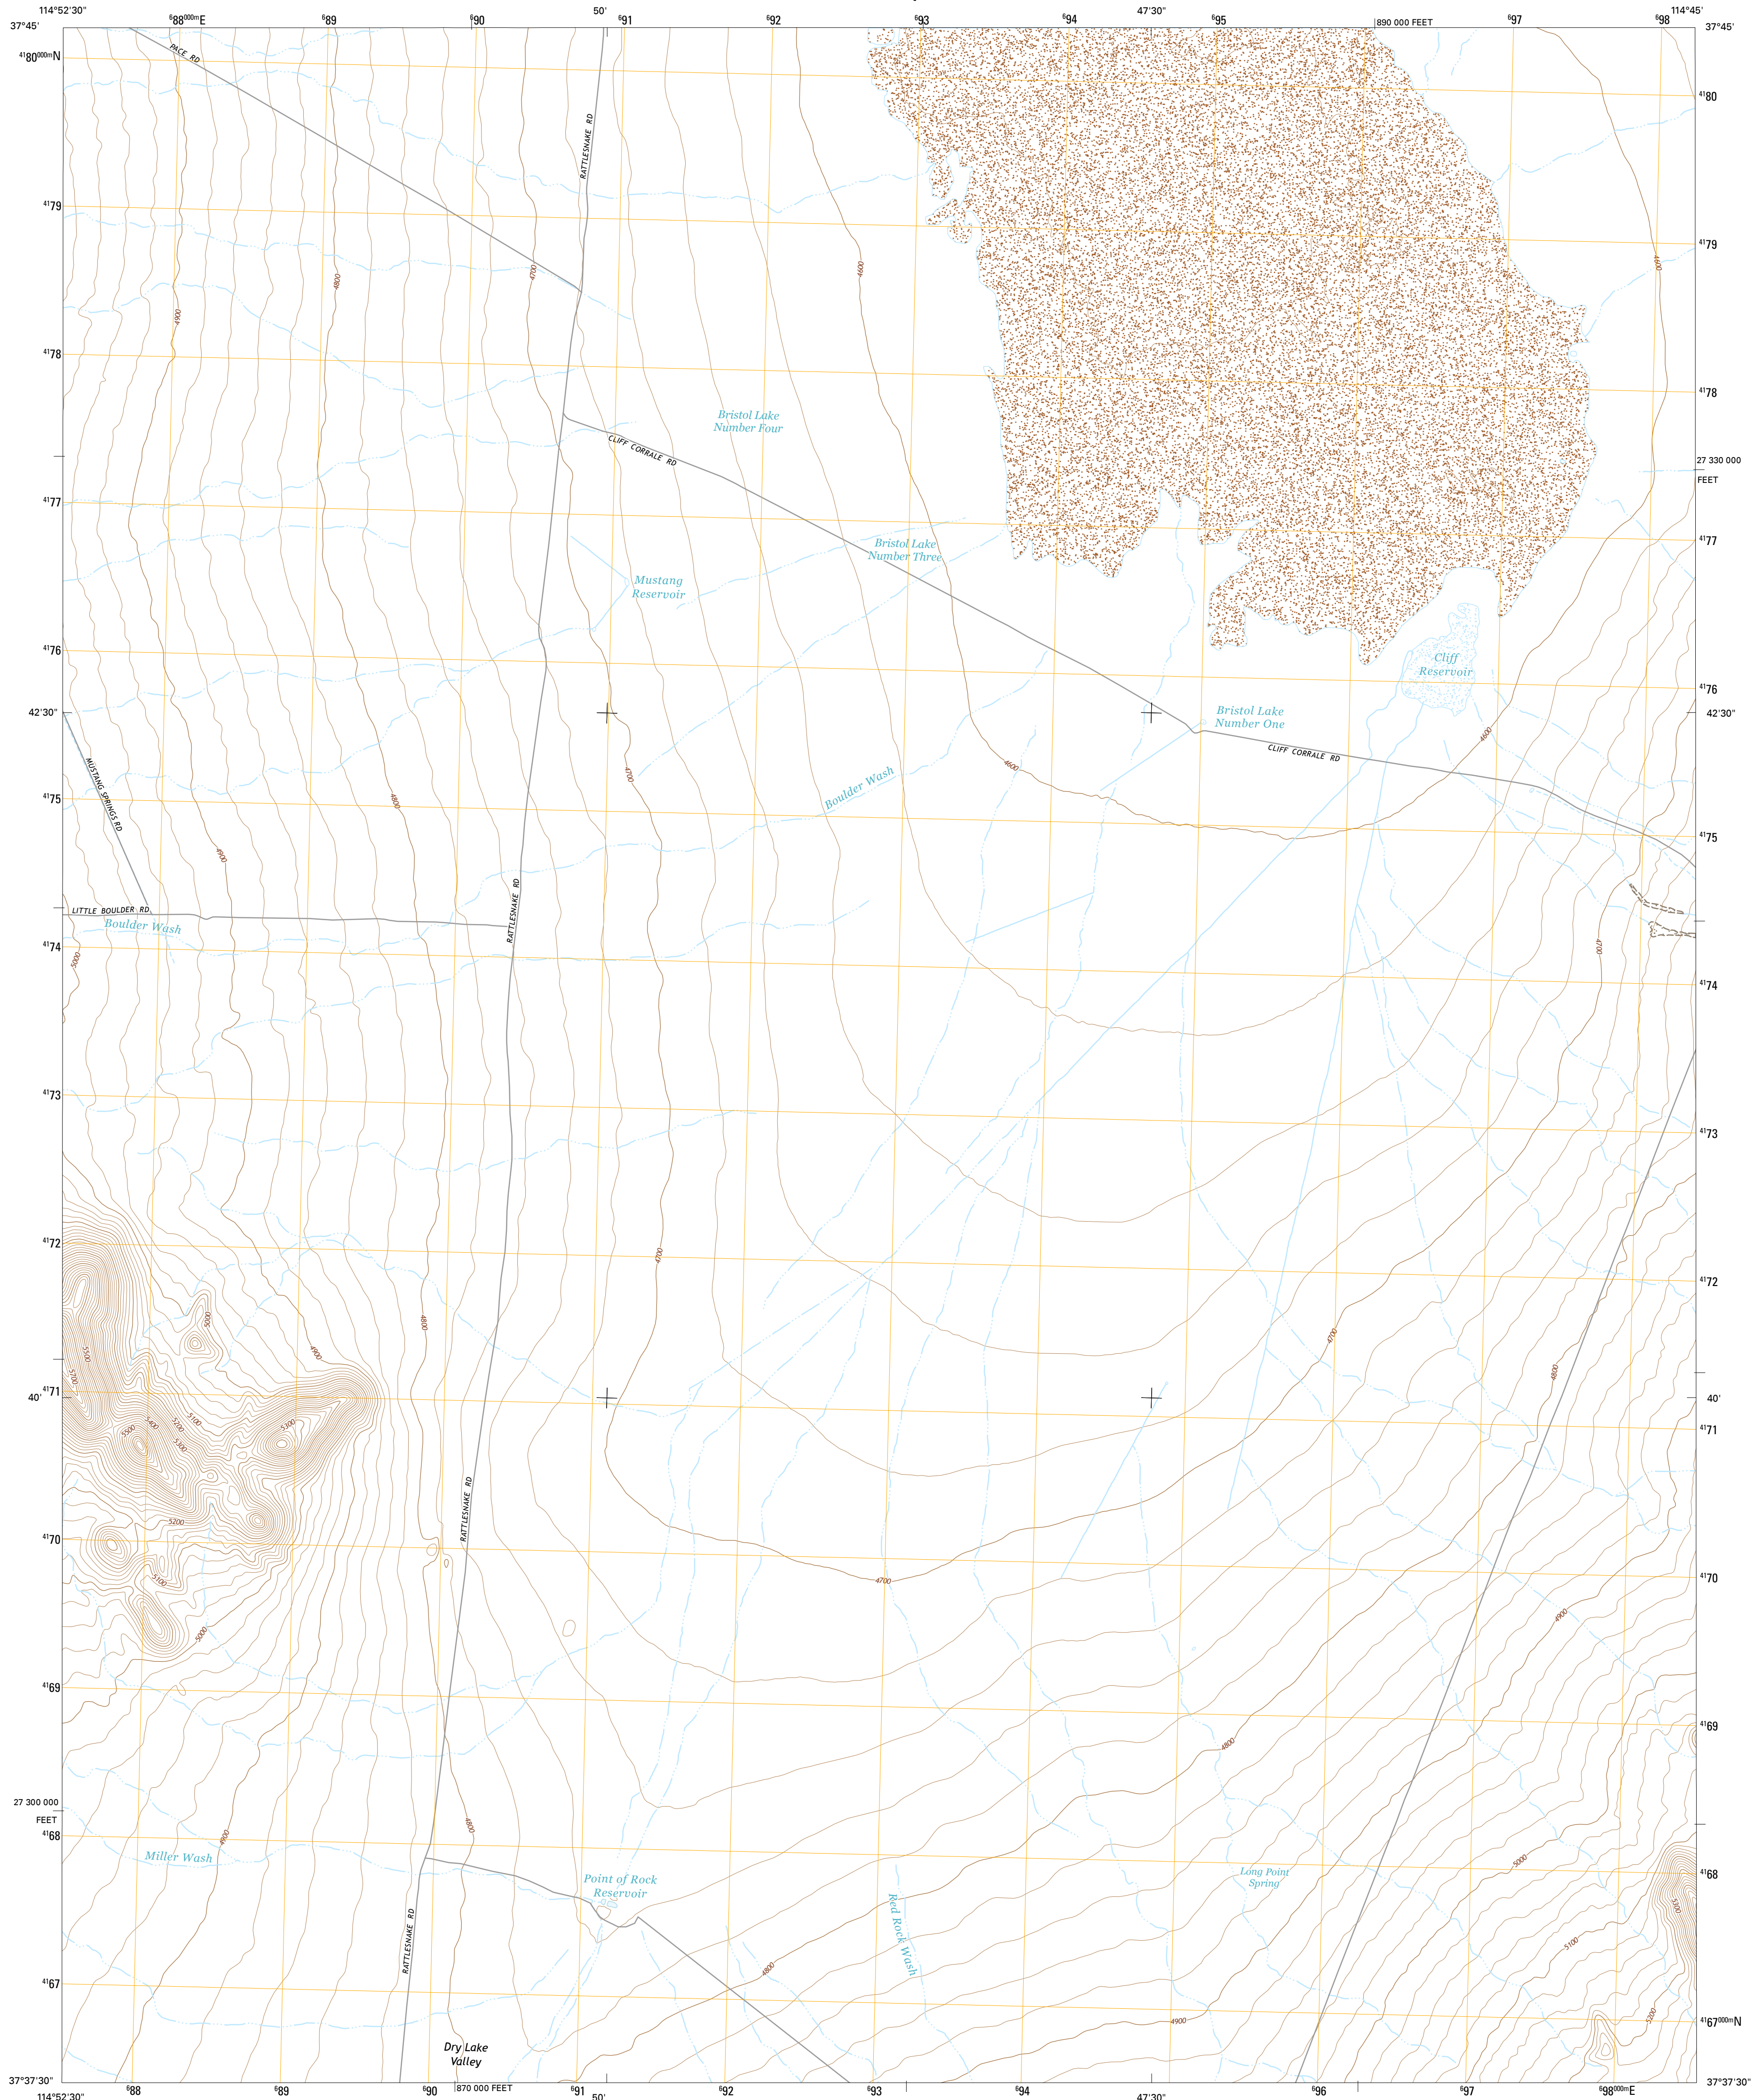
114°52'30"
$^{6}88^{000m}$E
$^{6}89$
$^{6}90$
50'
$^{6}91$
$^{6}92$
$^{6}93$
$^{6}94$
47'30"
$^{6}95$
890 000 FEET
$^{6}97$
$^{6}98$
114°45'
37°45'
37°45'
$^{41}80^{000m}$N
$^{41}80$
PACE RD
RATTLESNAKE RD
$^{41}79$
$^{41}79$
4900
4800
4700
4600
4600
$^{41}78$
$^{41}78$
Bristol Lake Number Four
CLIFF CORRALE RD
27 330 000 FEET
$^{41}77$
$^{41}77$
Bristol Lake Number Three
Mustang Reservoir
$^{41}76$
$^{41}76$
Cliff Reservoir
42'30"
42'30"
Bristol Lake Number One
CLIFF CORRALE RD
4600
4700
4600
Boulder Wash
MUSTANG SPRINGS RD
4800
$^{41}75$
$^{41}75$
4900
LITTLE BOULDER RD
Boulder Wash
RATTLESNAKE RD
$^{41}74$
5000
$^{41}74$
4700
$^{41}73$
$^{41}73$
$^{41}72$
$^{41}72$
4700
5000
4900
4800
5100
4700
4800
40'
$^{41}71$
40'
$^{41}71$
5300
5500
5400
5200
5100
5300
5200
RATTLESNAKE RD
$^{41}70$
$^{41}70$
5100
5000
4700
4900
$^{41}69$
$^{41}69$
4800
27 300 000 FEET
$^{41}68$
4900
4800
Miller Wash
Point of Rock Reservoir
Red Rock Wash
Long Point Spring
5000
$^{41}68$
5100
5100
RATTLESNAKE RD
4800
$^{41}67$
4900
5200
$^{41}67^{000m}$N
Dry Lake Valley
37°37'30"
37°37'30"
114°52'30"
$^{6}88$
$^{6}89$
$^{6}90$
870 000 FEET
$^{6}91$
50'
$^{6}92$
$^{6}93$
$^{6}94$
47'30"
$^{6}96$
$^{6}97$
$^{6}98^{000m}$E
114°45'